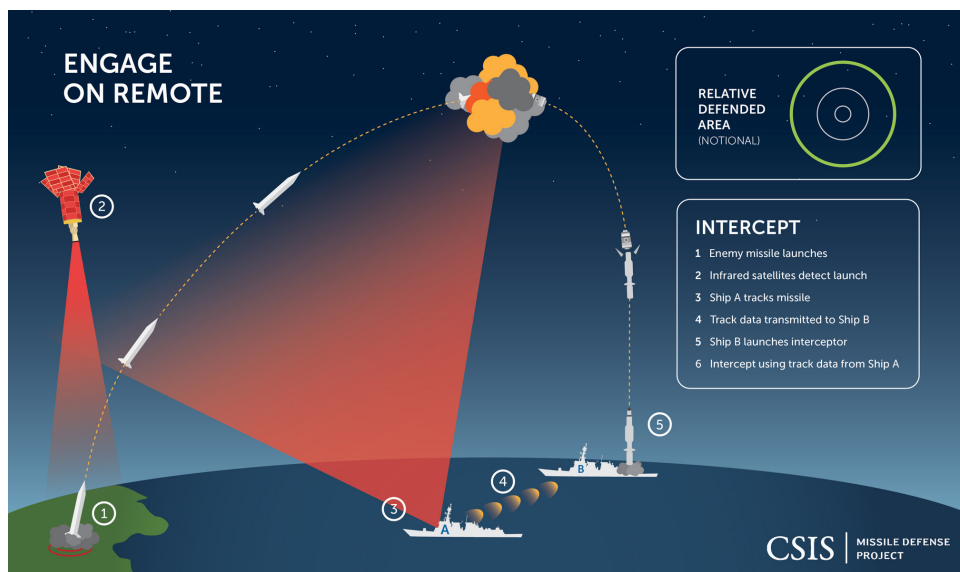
ENGAGE ON REMOTE

RELATIVE DEFENDED AREA
(NOTIONAL)

INTERCEPT
1 Enemy missile launches
2 Infrared satellites detect launch
3 Ship A tracks missile
4 Track data transmitted to Ship B
5 Ship B launches interceptor
6 Intercept using track data from Ship A

2

1

3

A

4

B

5

CSIS | MISSILE DEFENSE PROJECT